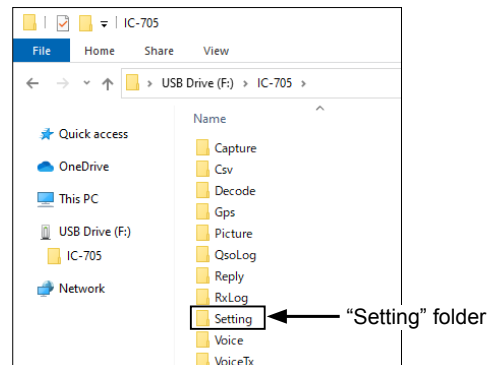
| IC-705

File Home Share View

USB Drive (F:) › IC-705 ›

Quick access

OneDrive

This PC

USB Drive (F:)

IC-705

Network

Name

Capture

Csv

Decode

Gps

Picture

QsoLog

Reply

RxLog

Setting

Voice

VoiceTx

"Setting" folder